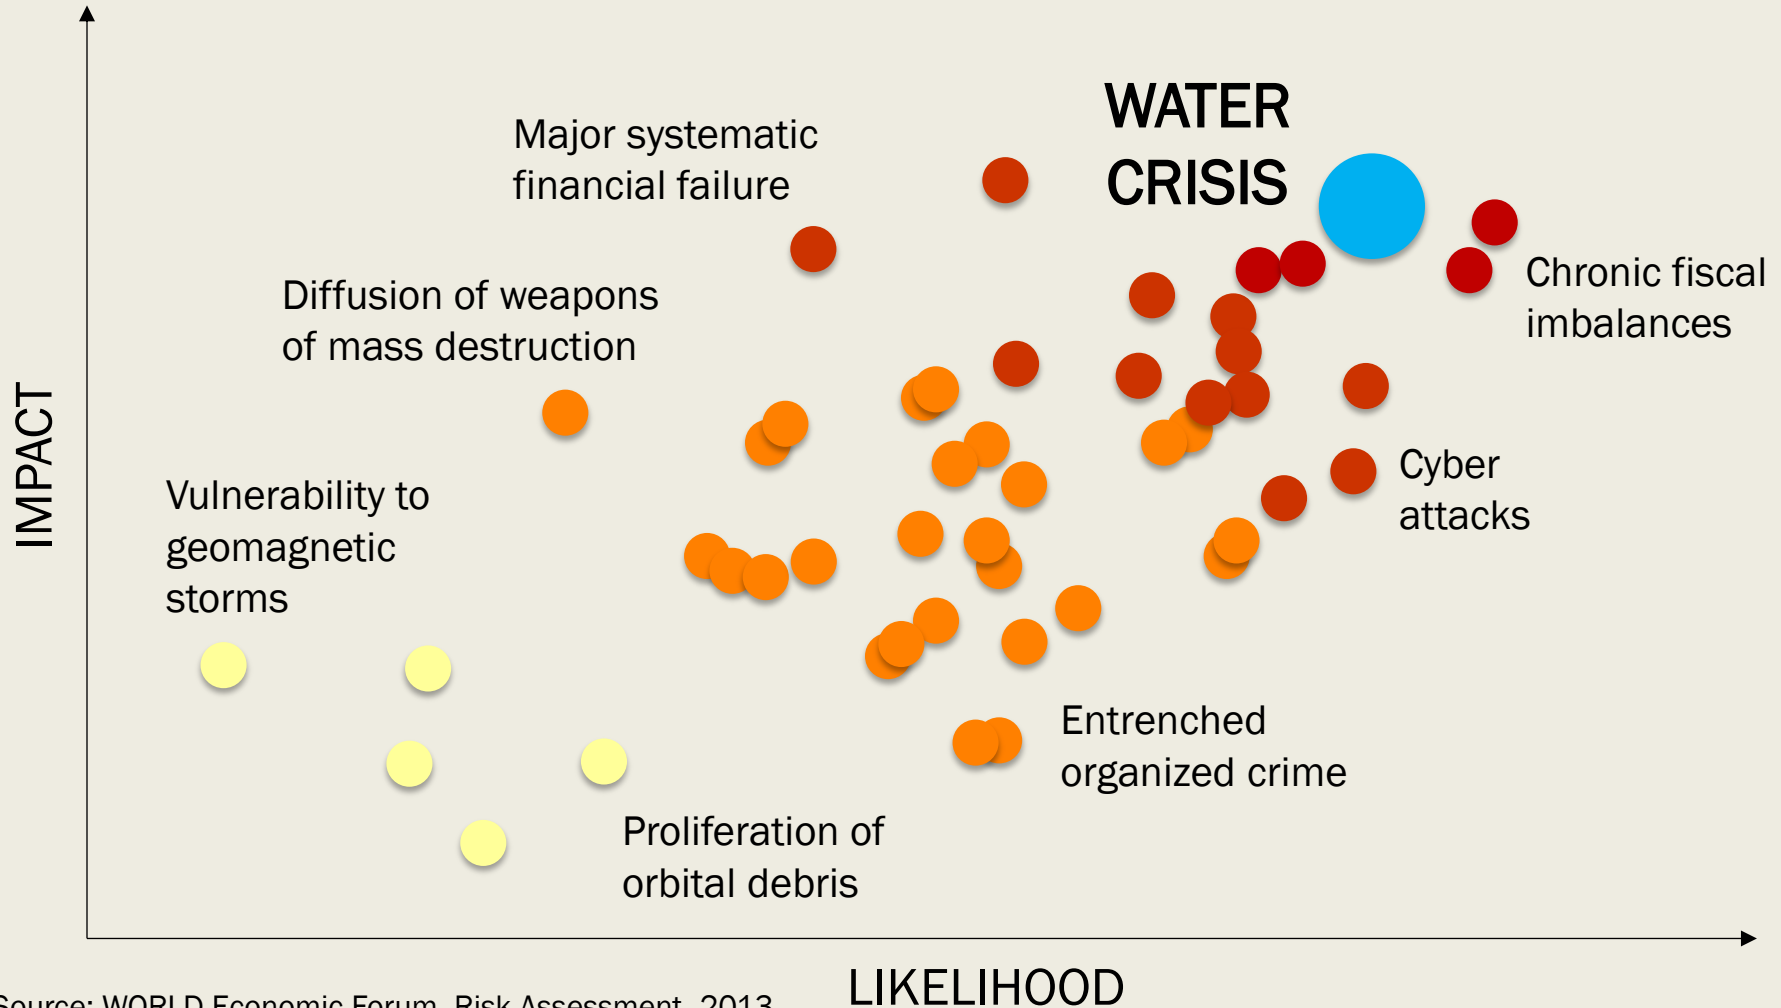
IMPACT

WATER CRISIS

Major systematic financial failure

Diffusion of weapons of mass destruction

Chronic fiscal imbalances

Cyber attacks

Vulnerability to geomagnetic storms

Entrenched organized crime

Proliferation of orbital debris

LIKELIHOOD

Source: WORLD Economic Forum, Risk Assessment, 2013